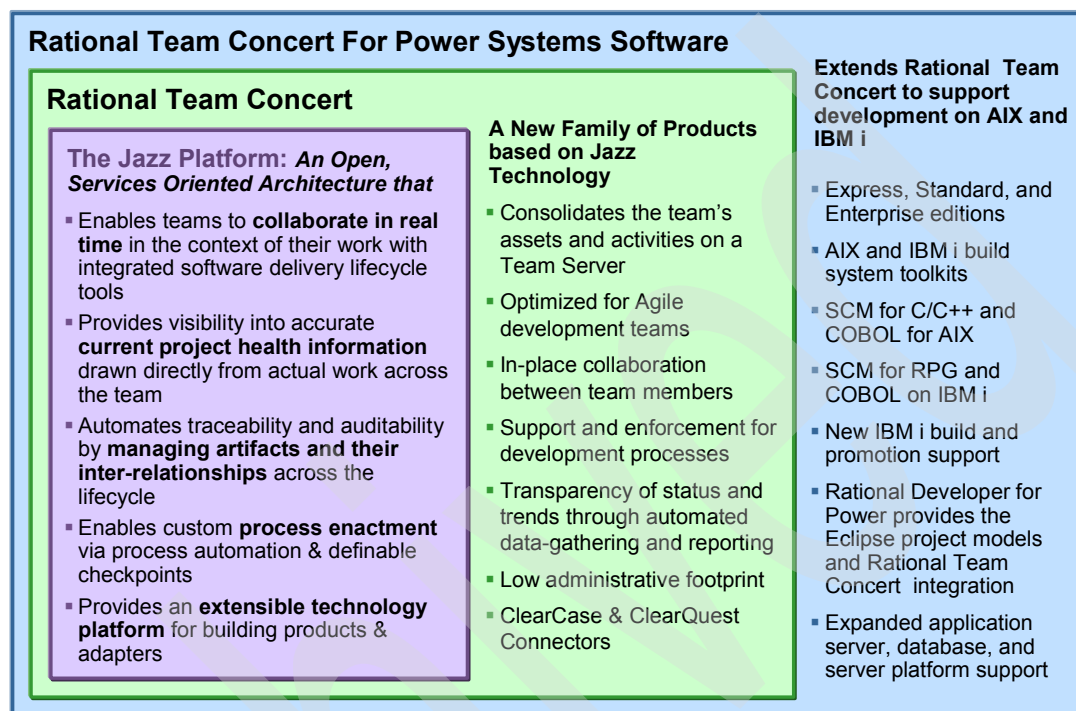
Rational Team Concert For Power Systems Software

Rational Team Concert

The Jazz Platform: An Open, Services Oriented Architecture that

- Enables teams to collaborate in real time in the context of their work with integrated software delivery lifecycle tools
- Provides visibility into accurate current project health information drawn directly from actual work across the team
- Automates traceability and auditability by managing artifacts and their inter-relationships across the lifecycle
- Enables custom process enactment via process automation & definable checkpoints
- Provides an extensible technology platform for building products & adapters

A New Family of Products based on Jazz Technology

- Consolidates the team's assets and activities on a Team Server
- Optimized for Agile development teams
- In-place collaboration between team members
- Support and enforcement for development processes
- Transparency of status and trends through automated data-gathering and reporting
- Low administrative footprint
- ClearCase & ClearQuest Connectors

Extends Rational Team Concert to support development on AIX and IBM i

- Express, Standard, and Enterprise editions
- AIX and IBM i build system toolkits
- SCM for C/C++ and COBOL for AIX
- SCM for RPG and COBOL on IBM i
- New IBM i build and promotion support
- Rational Developer for Power provides the Eclipse project models and Rational Team Concert integration
- Expanded application server, database, and server platform support